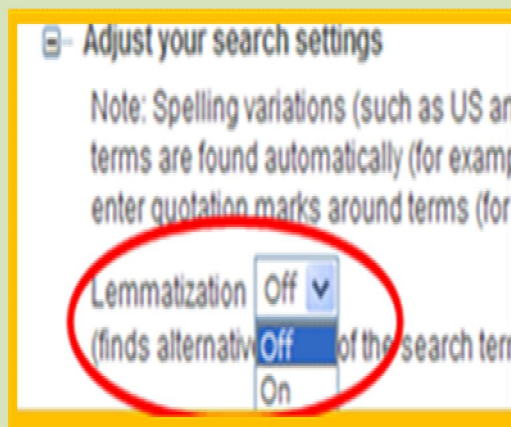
Adjust your search settings

Note: Spelling variations (such as US an terms are found automatically (for examp enter quotation marks around terms (for

Lemmatization Off
(finds alternativ Off of the search term
On